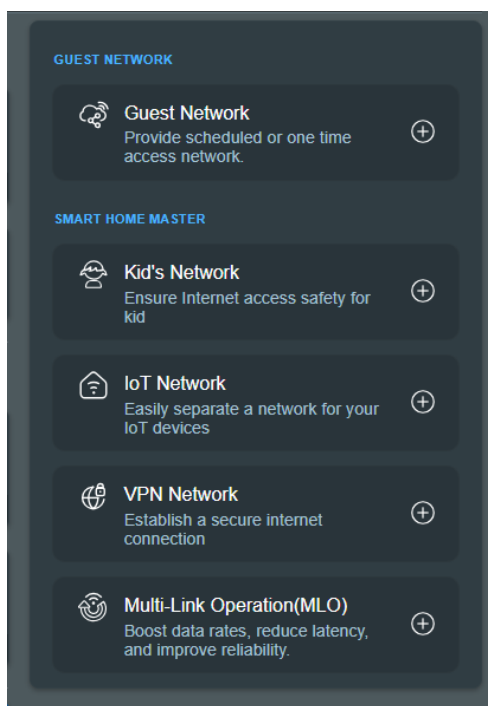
GUEST NETWORK

Guest Network
Provide scheduled or one time access network.

SMART HOME MASTER

Kid's Network
Ensure Internet access safety for kid

IoT Network
Easily separate a network for your IoT devices

VPN Network
Establish a secure internet connection

Multi-Link Operation(MLO)
Boost data rates, reduce latency, and improve reliability.